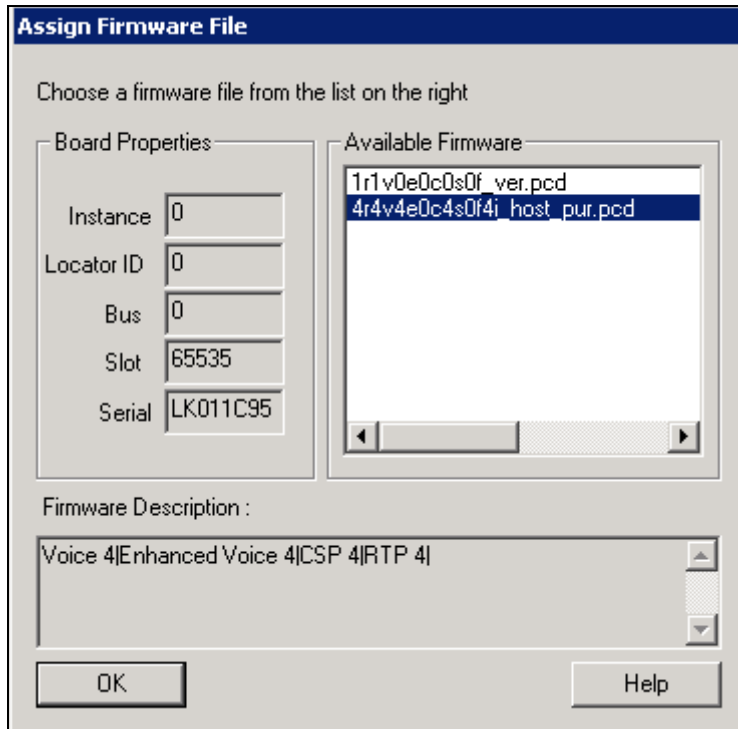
Assign Firmware File

Choose a firmware file from the list on the right

Board Properties

Instance 0

Locator ID 0

Bus 0

Slot 65535

Serial LK011C95

Available Firmware

1r1v0e0c0s0f_ver.pcd
4r4v4e0c4s0f4i_host_pur.pcd

Firmware Description :

Voice 4|Enhanced Voice 4|CSP 4|RTP 4|

OK

Help